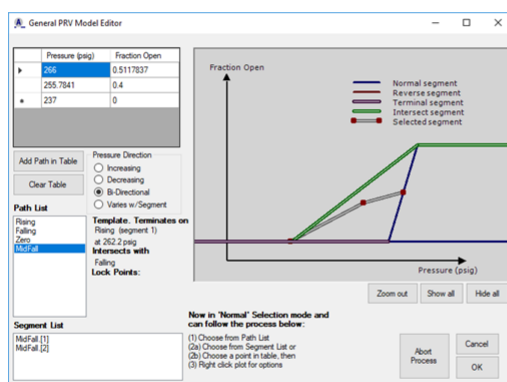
General PRV Model Editor

| | Pressure (psig) | Fraction Open |
|---|---|---|
| ▸ | 266 | 0.5117837 |
| | 255.7841 | 0.4 |
| * | 237 | 0 |

Add Path in Table

Clear Table

Pressure Direction
Increasing
Decreasing
Bi-Directional
Varies w/Segment

Path List
Rising
Falling
Zero
MidFall

Template. Terminates on
Rising (segment 1)
at 262.2 psig
Intersects with
Falling
Lock Points:

Fraction Open

Normal segment
Reverse segment
Terminal segment
Intersect segment
Selected segment

Pressure (psig)

Zoom out
Show all
Hide all

Segment List
MidFall.[1]
MidFall.[2]

Now in "Normal" Selection mode and can follow the process below:
(1) Choose from Path List
(2a) Choose from Segment List or
(2b) Choose a point in table, then
(3) Right click plot for options

Abort Process

Cancel

OK